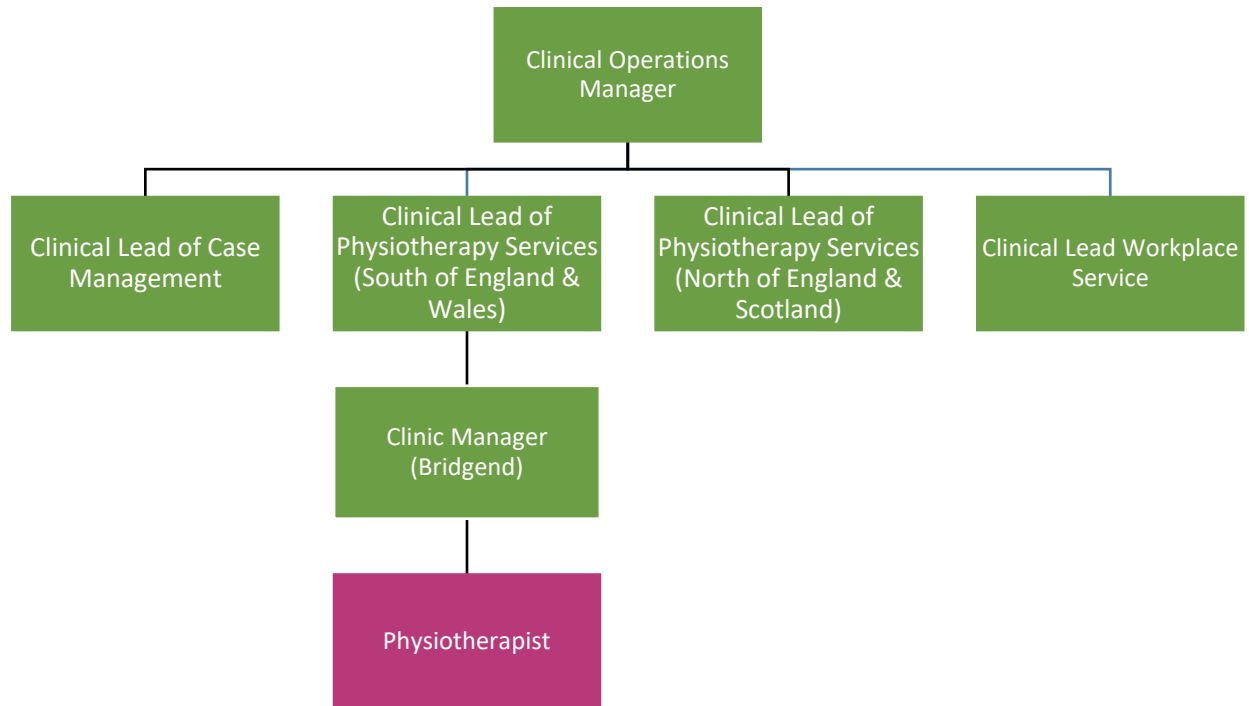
Clinical Operations Manager

Clinical Lead of Case Management

Clinical Lead of Physiotherapy Services (South of England & Wales)

Clinical Lead of Physiotherapy Services (North of England & Scotland)

Clinical Lead Workplace Service

Clinic Manager (Bridgend)

Physiotherapist